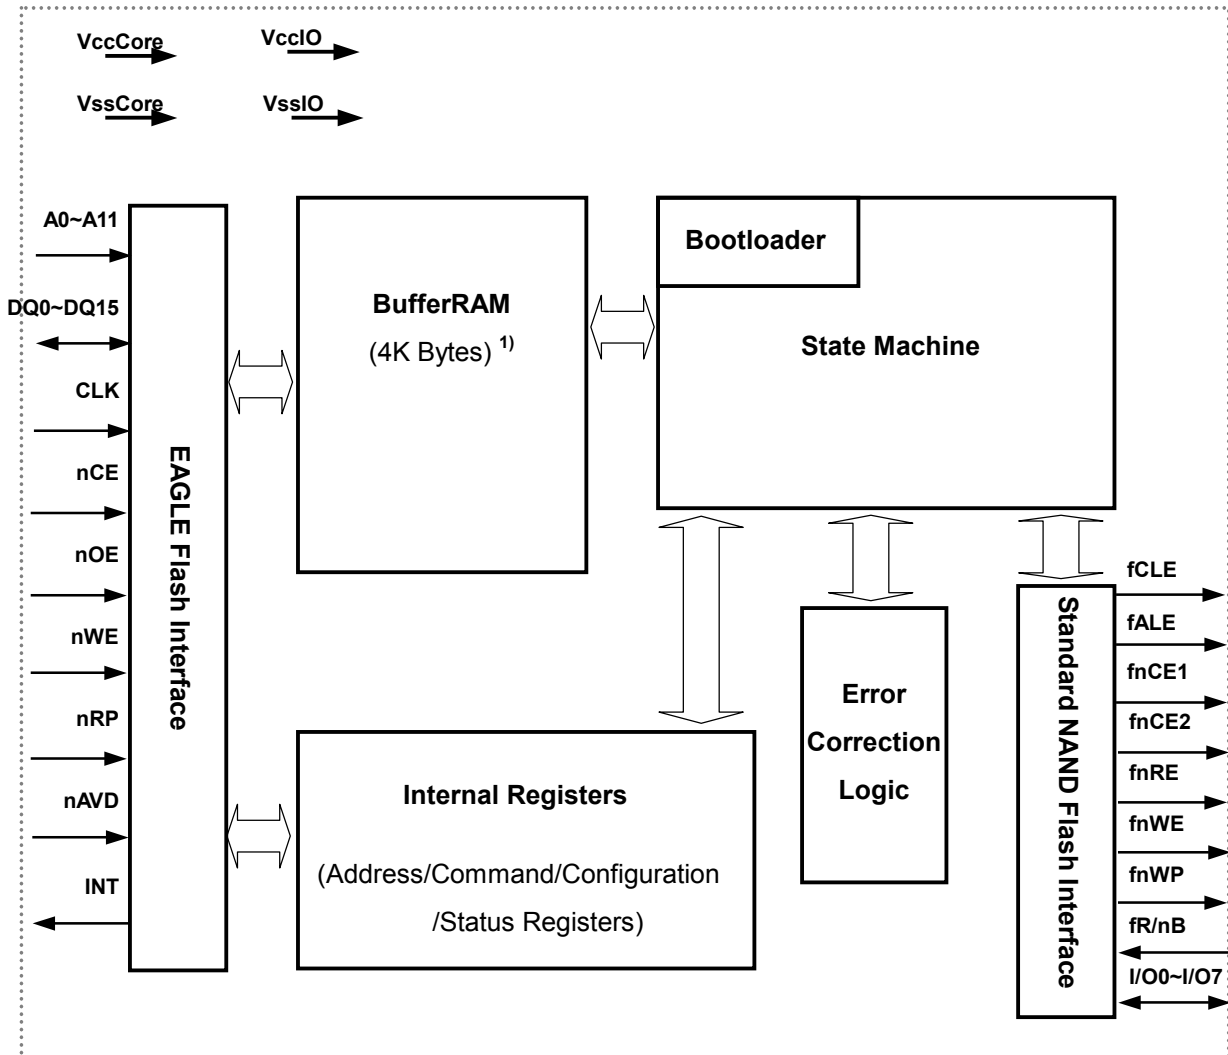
VccCore VccIO

VssCore VssIO

A0~A11

DQ0~DQ15

CLK

nCE

nOE

nWE

nRP

nAVD

INT

EAGLE Flash Interface

BufferRAM

(4K Bytes) $^{1)}$

Bootloader

State Machine

Internal Registers

(Address/Command/Configuration /Status Registers)

Error Correction Logic

Standard NAND Flash Interface

fCLE

fALE

fnCE1

fnCE2

fnRE

fnWE

fnWP

fR/nB

I/O0~I/O7